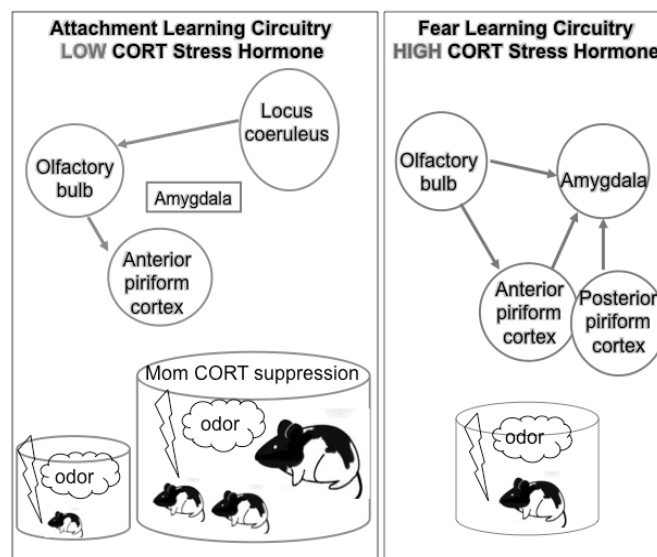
Attachment Learning Circuitry
LOW CORT Stress Hormone

Locus coeruleus

Olfactory bulb

Amygdala

Anterior piriform cortex

Mom CORT suppression

odor

odor

Fear Learning Circuitry
HIGH CORT Stress Hormone

Olfactory bulb

Amygdala

Anterior piriform cortex

Posterior piriform cortex

odor